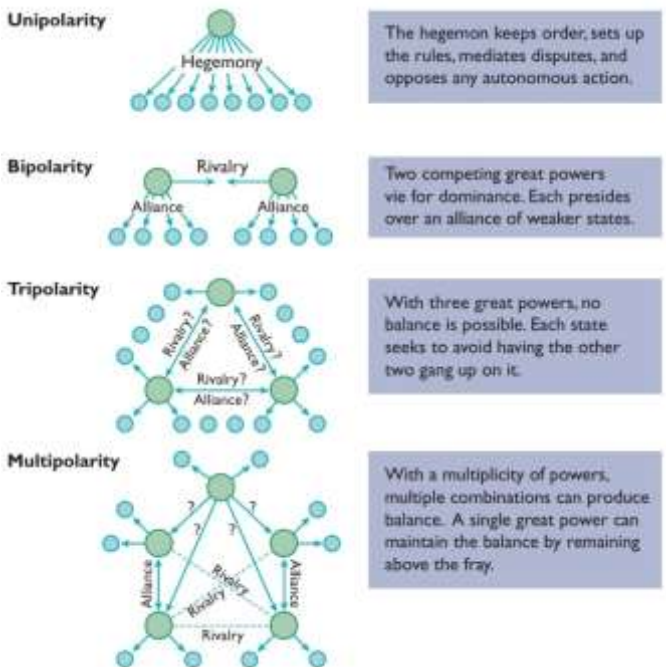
Unipolarity

Hegemony

The hegemon keeps order, sets up the rules, mediates disputes, and opposes any autonomous action.

Bipolarity

Rivalry

Alliance

Alliance

Two competing great powers vie for dominance. Each presides over an alliance of weaker states.

Tripolarity

Rivalry?

Alliance?

Rivalry?

Alliance?

Rivalry?

Alliance?

With three great powers, no balance is possible. Each state seeks to avoid having the other two gang up on it.

Multipolarity

?

?

?

?

Alliance

Rivalry

Rivalry

Alliance

Rivalry

With a multiplicity of powers, multiple combinations can produce balance. A single great power can maintain the balance by remaining above the fray.